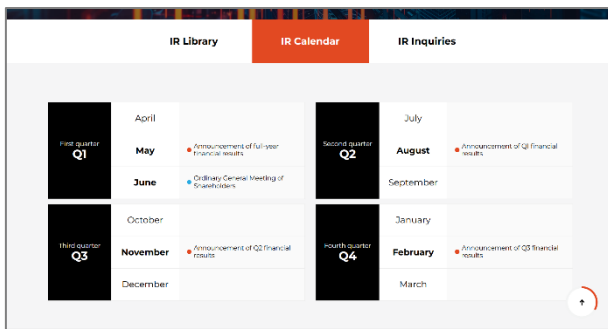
IR Library
IR Calendar
IR Inquiries

First quarter
Q1

April
May
Announcement of full-year financial results
June
Ordinary General Meeting of Shareholders

Second quarter
Q2

July
August
Announcement of Q1 financial results
September

Third quarter
Q3

October
November
Announcement of Q2 financial results
December

Fourth quarter
Q4

January
February
Announcement of Q3 financial results
March